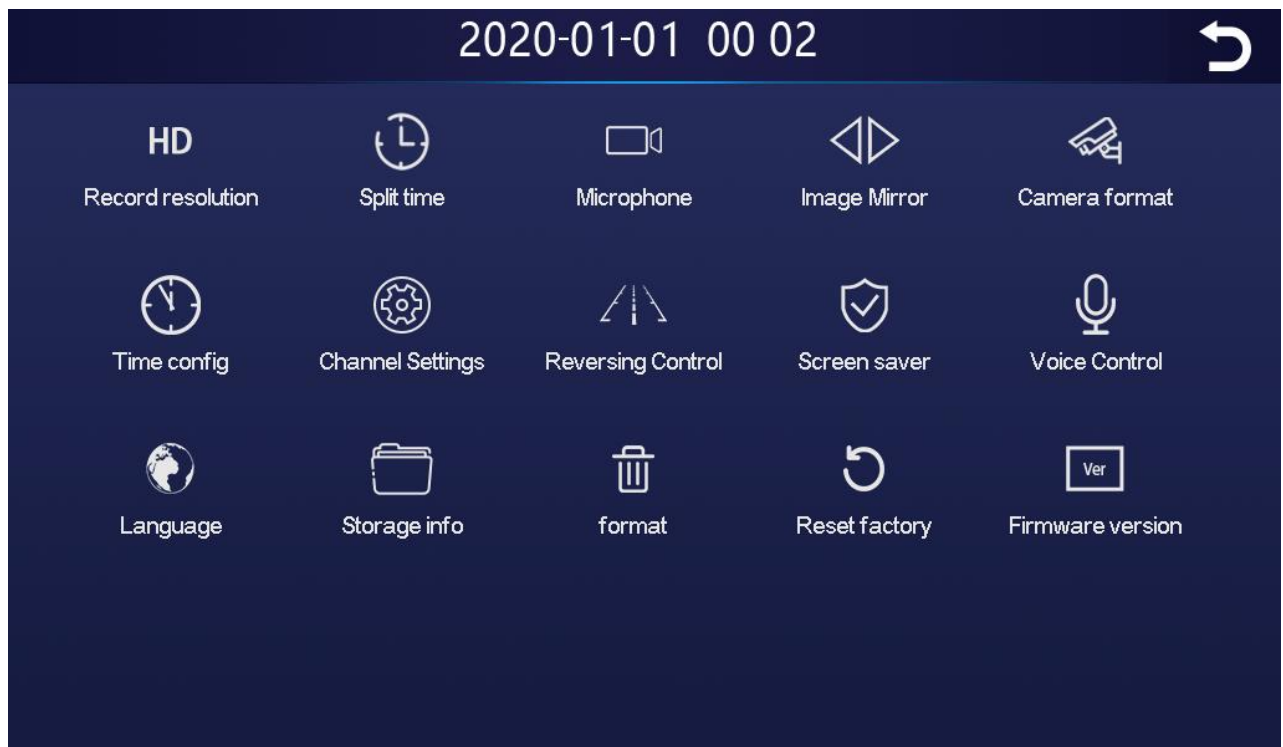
2020-01-01 00 02

HD
Record resolution

Split time

Microphone

Image Mirror

Camera format

Time config

Channel Settings

Reversing Control

Screen saver

Voice Control

Language

Storage info

format

Reset factory

Ver
Firmware version